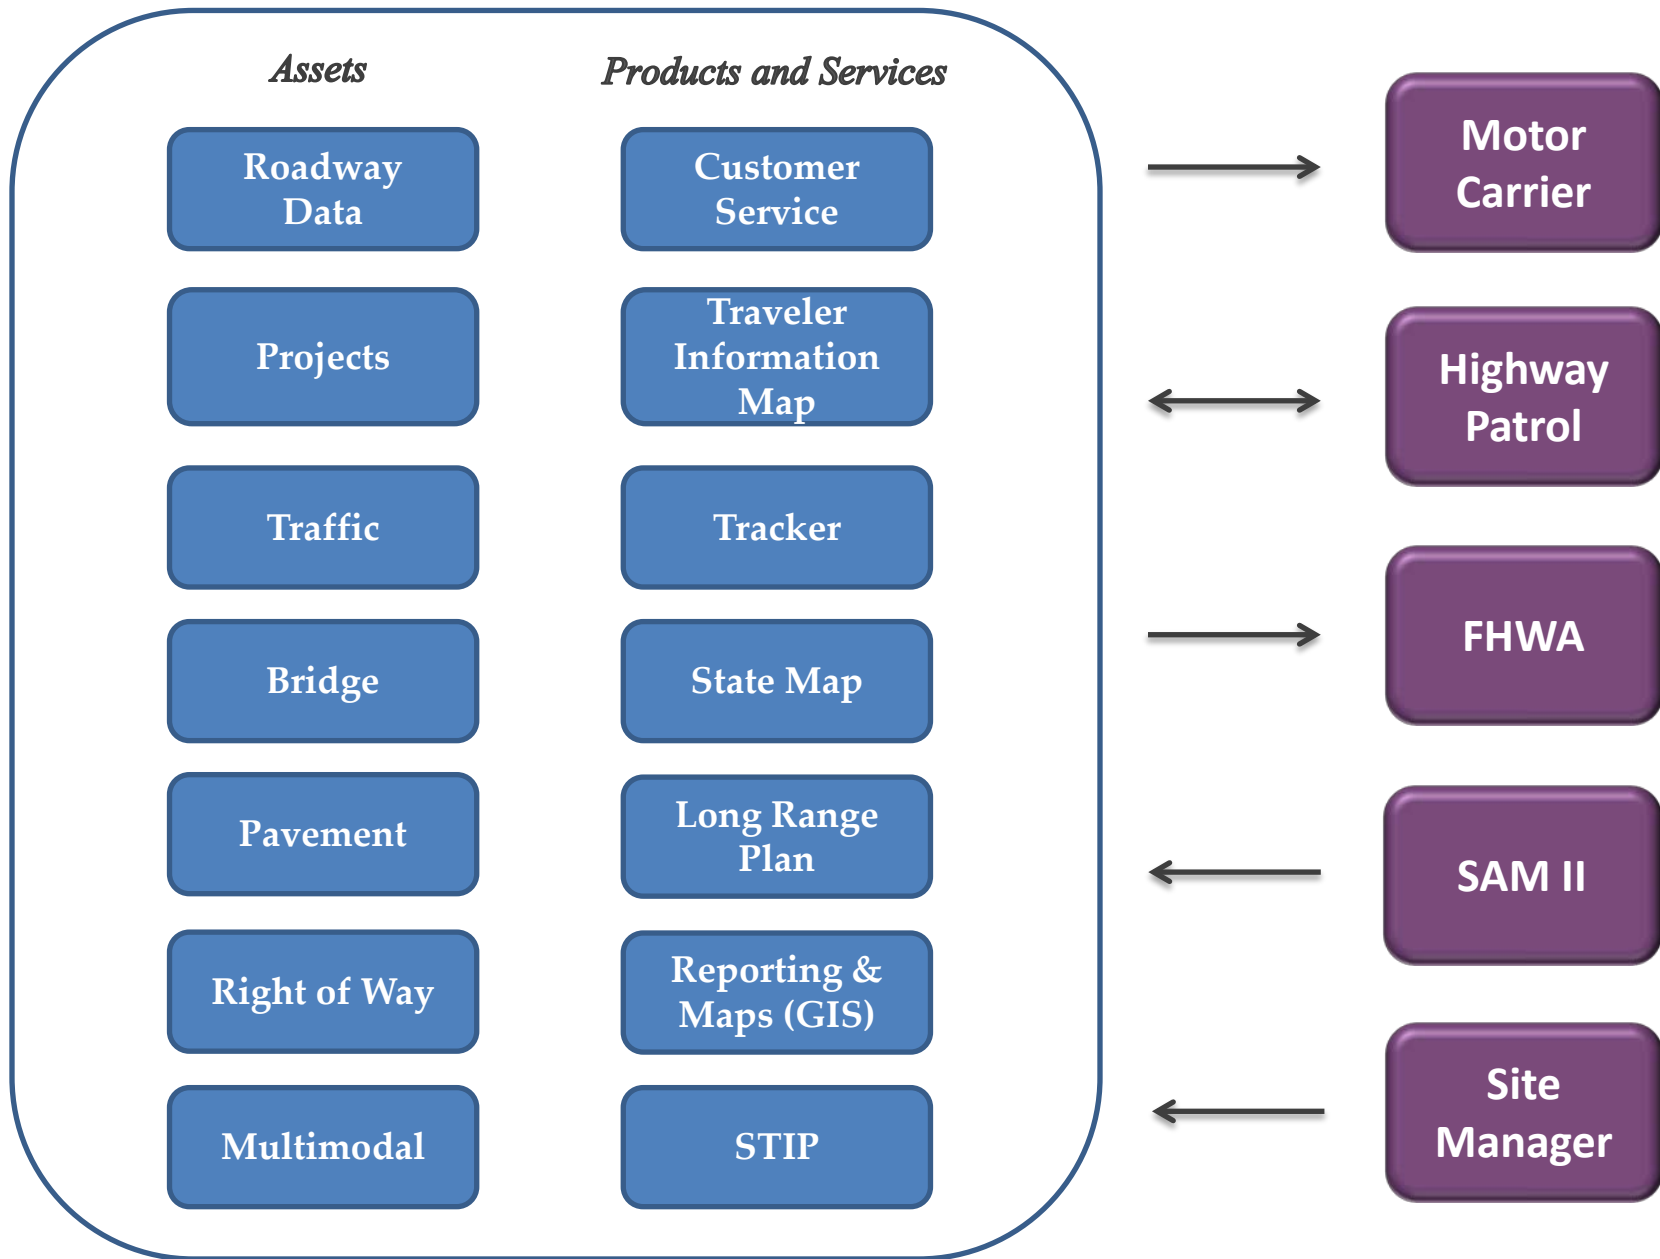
Assets

Roadway Data

Projects

Traffic

Bridge

Pavement

Right of Way

Multimodal

Products and Services

Customer Service

Traveler Information Map

Tracker

State Map

Long Range Plan

Reporting & Maps (GIS)

STIP

Motor Carrier

Highway Patrol

FHWA

SAM II

Site Manager